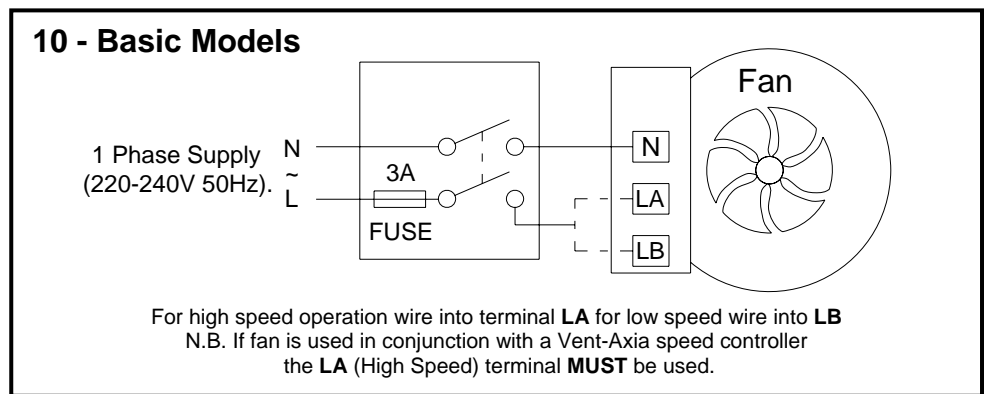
10 - Basic Models

Fan

1 Phase Supply
(220-240V 50Hz).

N
~
L

3A

FUSE

N

LA

LB

For high speed operation wire into terminal **LA** for low speed wire into **LB**
N.B. If fan is used in conjunction with a Vent-Axia speed controller the **LA** (High Speed) terminal **MUST** be used.